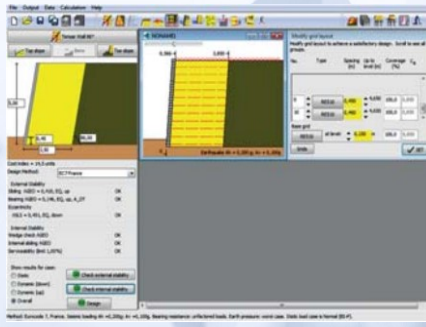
File Output Data Calculation Help

Terrain Wall #1*

Top down Top down

Modify grid layout

Modify grid layout to achieve a satisfactory design. Scroll to see all groups.

| No. | Type | Spacing (m) | Up to level (m) | Coverage (%) |
|---|---|---|---|---|
| 1 | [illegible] | 0,400 | 4,400 | 100,0 |
| 2 | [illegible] | 0,400 | 4,400 | 100,0 |

Base grid

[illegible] at level 0,100 100,0

Undo OK

5,60

5,00

Cost index = 16,5 units

Design Method: EC7 France

External Stability
Sliding: ΣGEO = 0,418, EQ, up OK
Bearing: ΣGEO = 0,146, EQ, up, 4_07 OK
Eccentricity
ΣEλ = 0,401, EQ, down OK

Internal Stability
Wedge check ΣGEO OK
Internal sliding ΣGEO OK
Serviceability (limit 1,00%) OK

Show results for cases:
Static
Dynamic (down)
Dynamic (up)
Overall

Check external stability
Check internal stability
Design

Earthquake kh = 0,100 g; kv = 0,100g

Method: Eurocode 7, France. Seismic loading kh =0,100g; kv =0,100g. Bearing resistance: unfactored loads. Earth pressure: worst case. Static load case is factored (EQ-P).